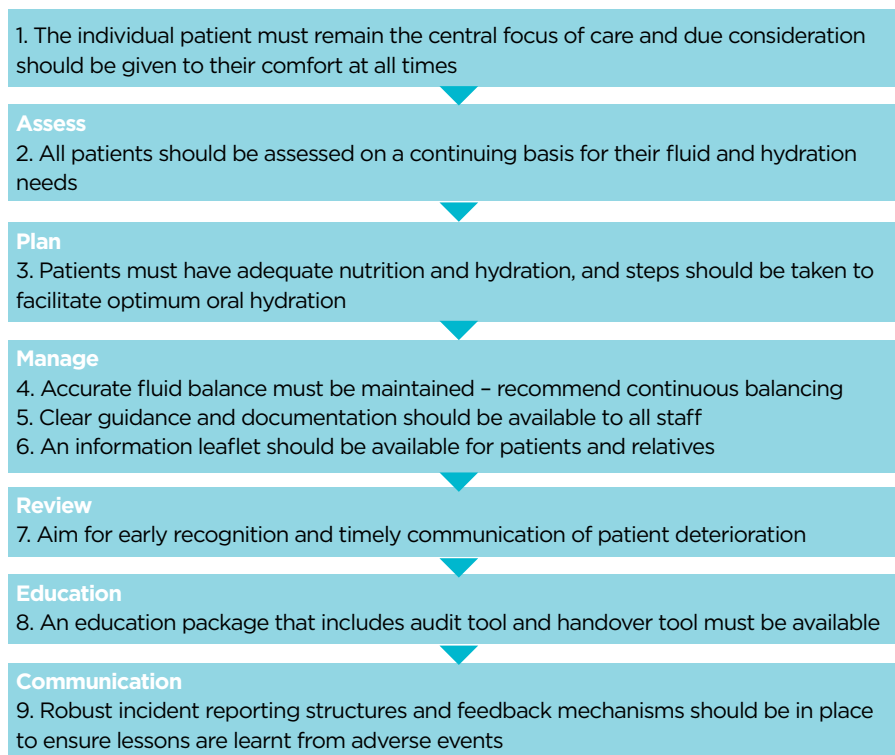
1. The individual patient must remain the central focus of care and due consideration should be given to their comfort at all times

Assess
2. All patients should be assessed on a continuing basis for their fluid and hydration needs

Plan
3. Patients must have adequate nutrition and hydration, and steps should be taken to facilitate optimum oral hydration

Manage
4. Accurate fluid balance must be maintained – recommend continuous balancing
5. Clear guidance and documentation should be available to all staff
6. An information leaflet should be available for patients and relatives

Review
7. Aim for early recognition and timely communication of patient deterioration

Education
8. An education package that includes audit tool and handover tool must be available

Communication
9. Robust incident reporting structures and feedback mechanisms should be in place to ensure lessons are learnt from adverse events